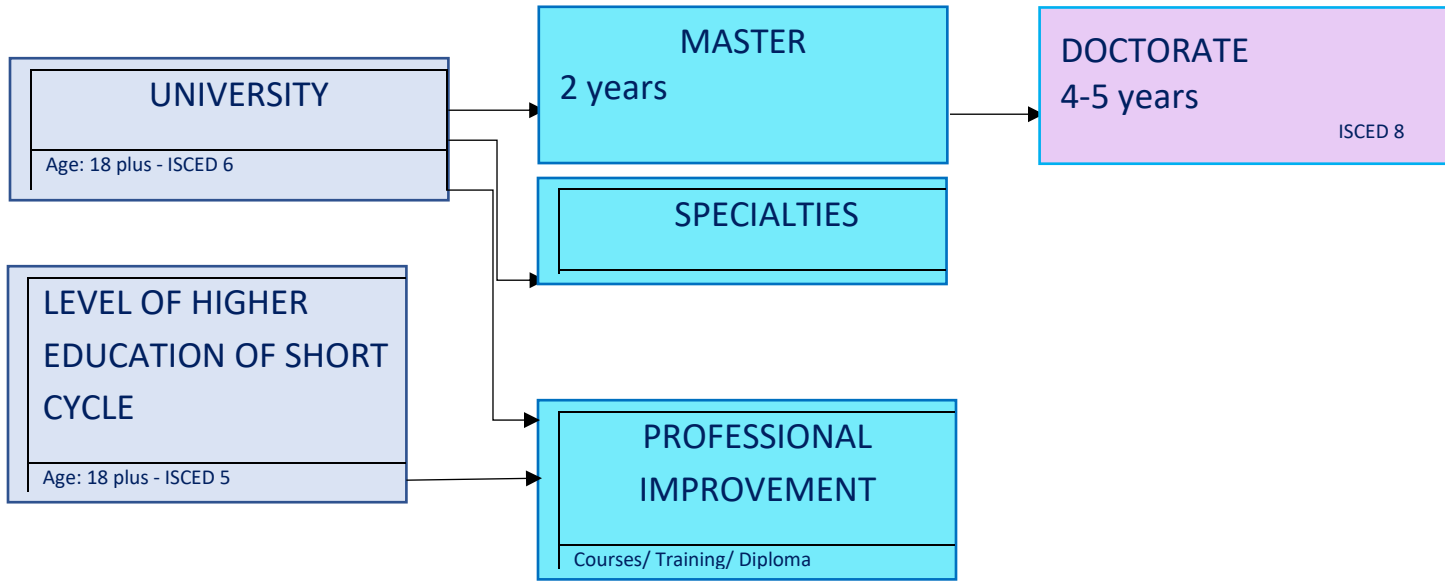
UNIVERSITY

Age: 18 plus - ISCED 6

MASTER
2 years

DOCTORATE
4-5 years
ISCED 8

SPECIALTIES

LEVEL OF HIGHER EDUCATION OF SHORT CYCLE

Age: 18 plus - ISCED 5

PROFESSIONAL IMPROVEMENT

Courses/ Training/ Diploma